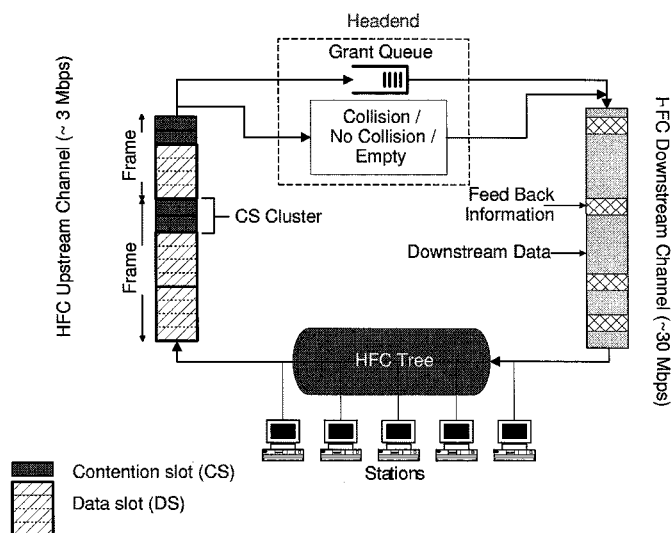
Headend

Grant Queue

Collision / No Collision / Empty

HFC Upstream Channel (~ 3 Mbps)

Frame

CS Cluster

Frame

HFC Downstream Channel (~30 Mbps)

Feed Back Information

Downstream Data

HFC Tree

Stations

Contention slot (CS)

Data slot (DS)